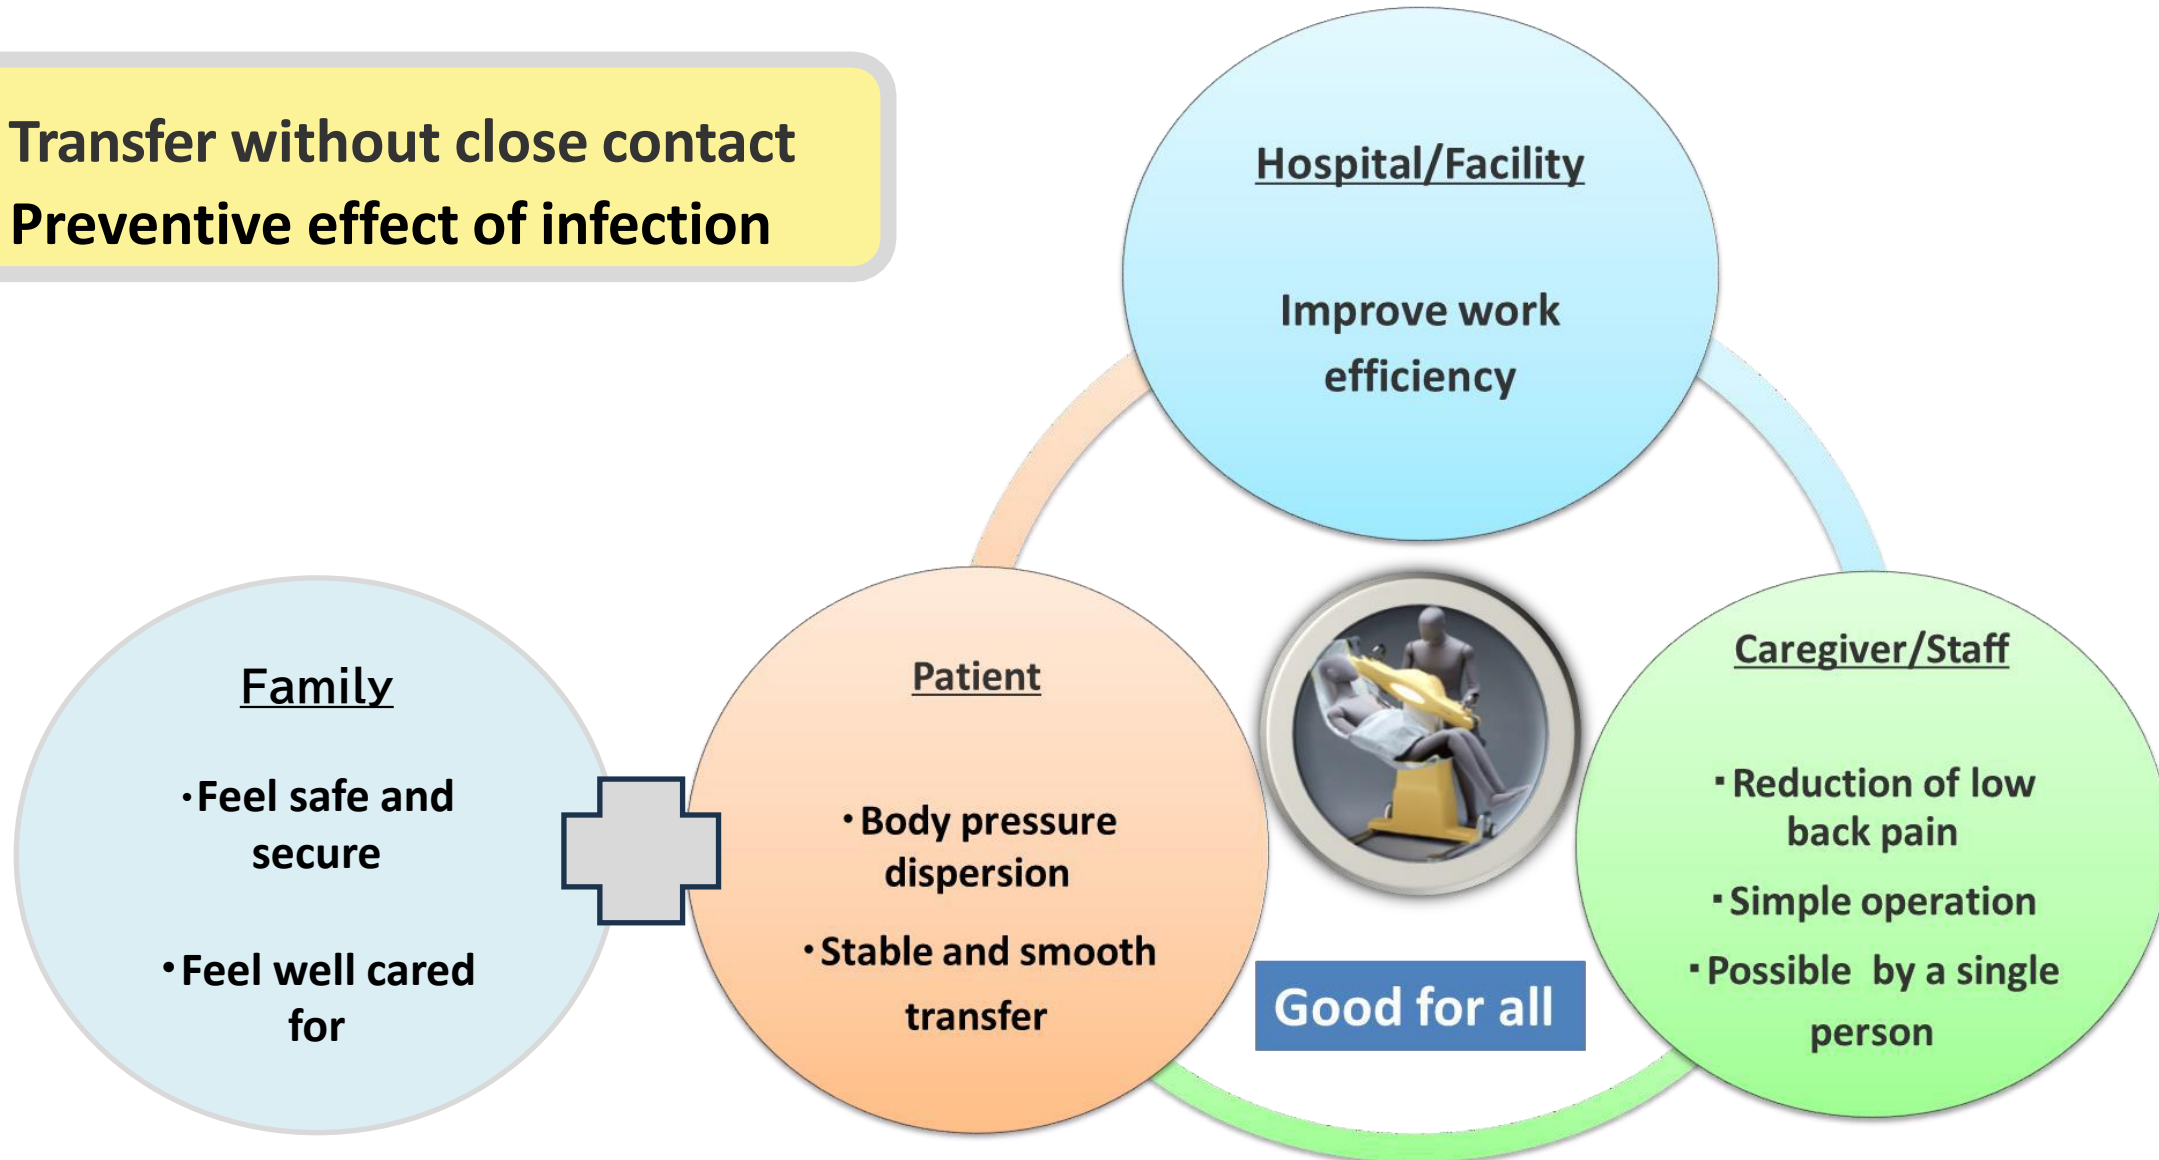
Transfer without close contact
Preventive effect of infection

Hospital/Facility

Improve work efficiency

Family

・Feel safe and secure

・Feel well cared for

Patient

・Body pressure dispersion

・Stable and smooth transfer

Caregiver/Staff

・Reduction of low back pain

・Simple operation

・Possible by a single person

Good for all